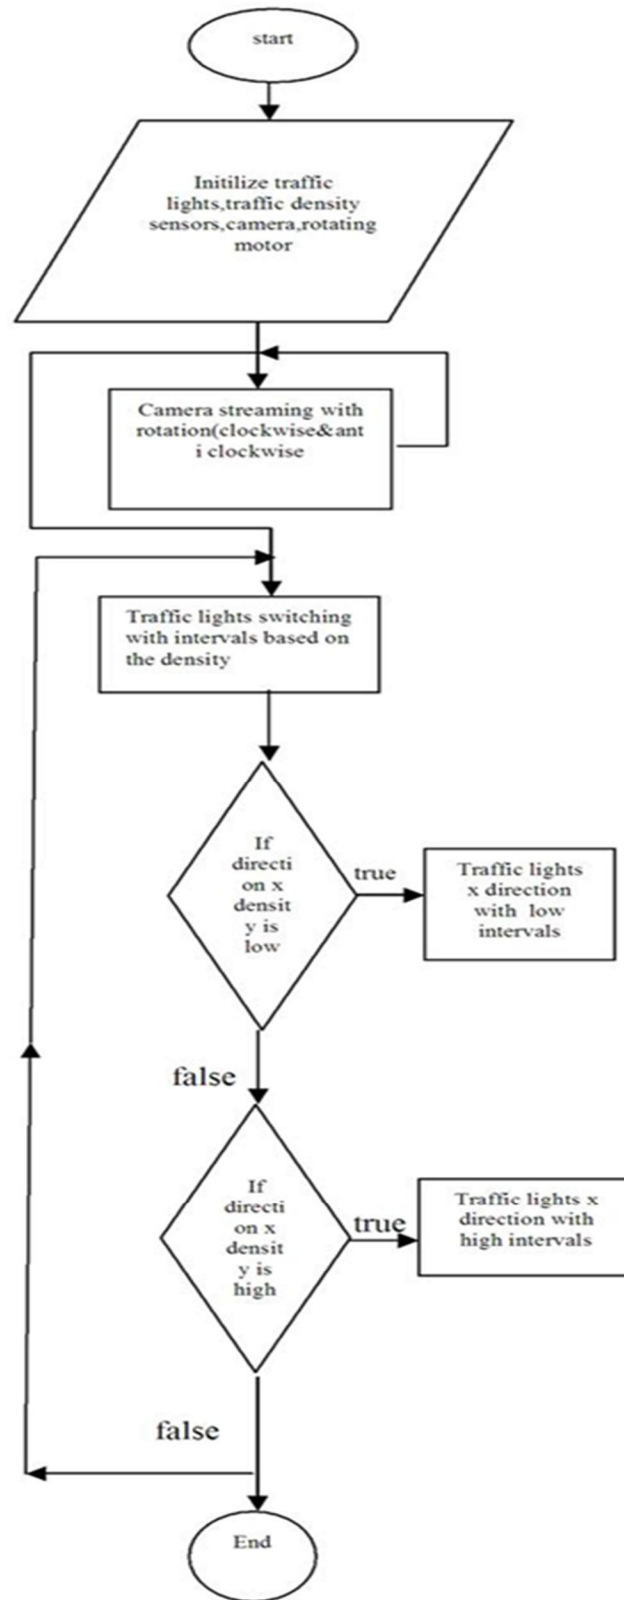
start

Initilize traffic lights,traffic density sensors,camera,rotating motor

Camera streaming with rotation(clockwise&ant i clockwise

Traffic lights switching with intervals based on the density

If directi on x densit y is low

true

Traffic lights x direction with low intervals

false

If directi on x densit y is high

true

Traffic lights x direction with high intervals

false

End